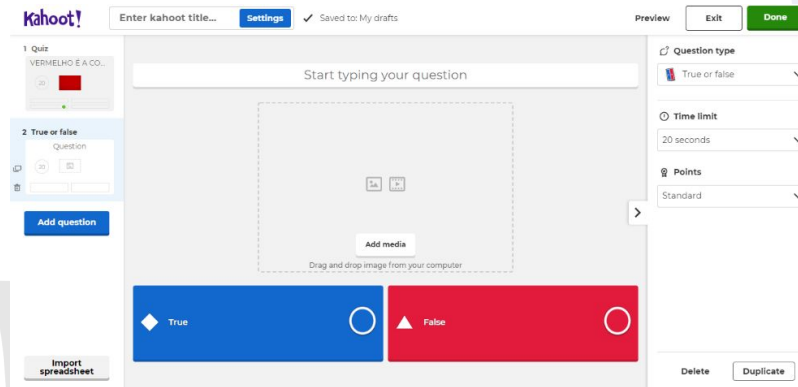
Kahoot!

Enter kahoot title...

Settings

Saved to: My drafts

Preview

Exit

Done

1 Quiz

VERMELHO É A CO...

20

2 True or false

Question

20

Add question

Start typing your question

Add media

Drag and drop image from your computer

True

False

Question type

True or false

Time limit

20 seconds

Points

Standard

Import spreadsheet

Delete

Duplicate